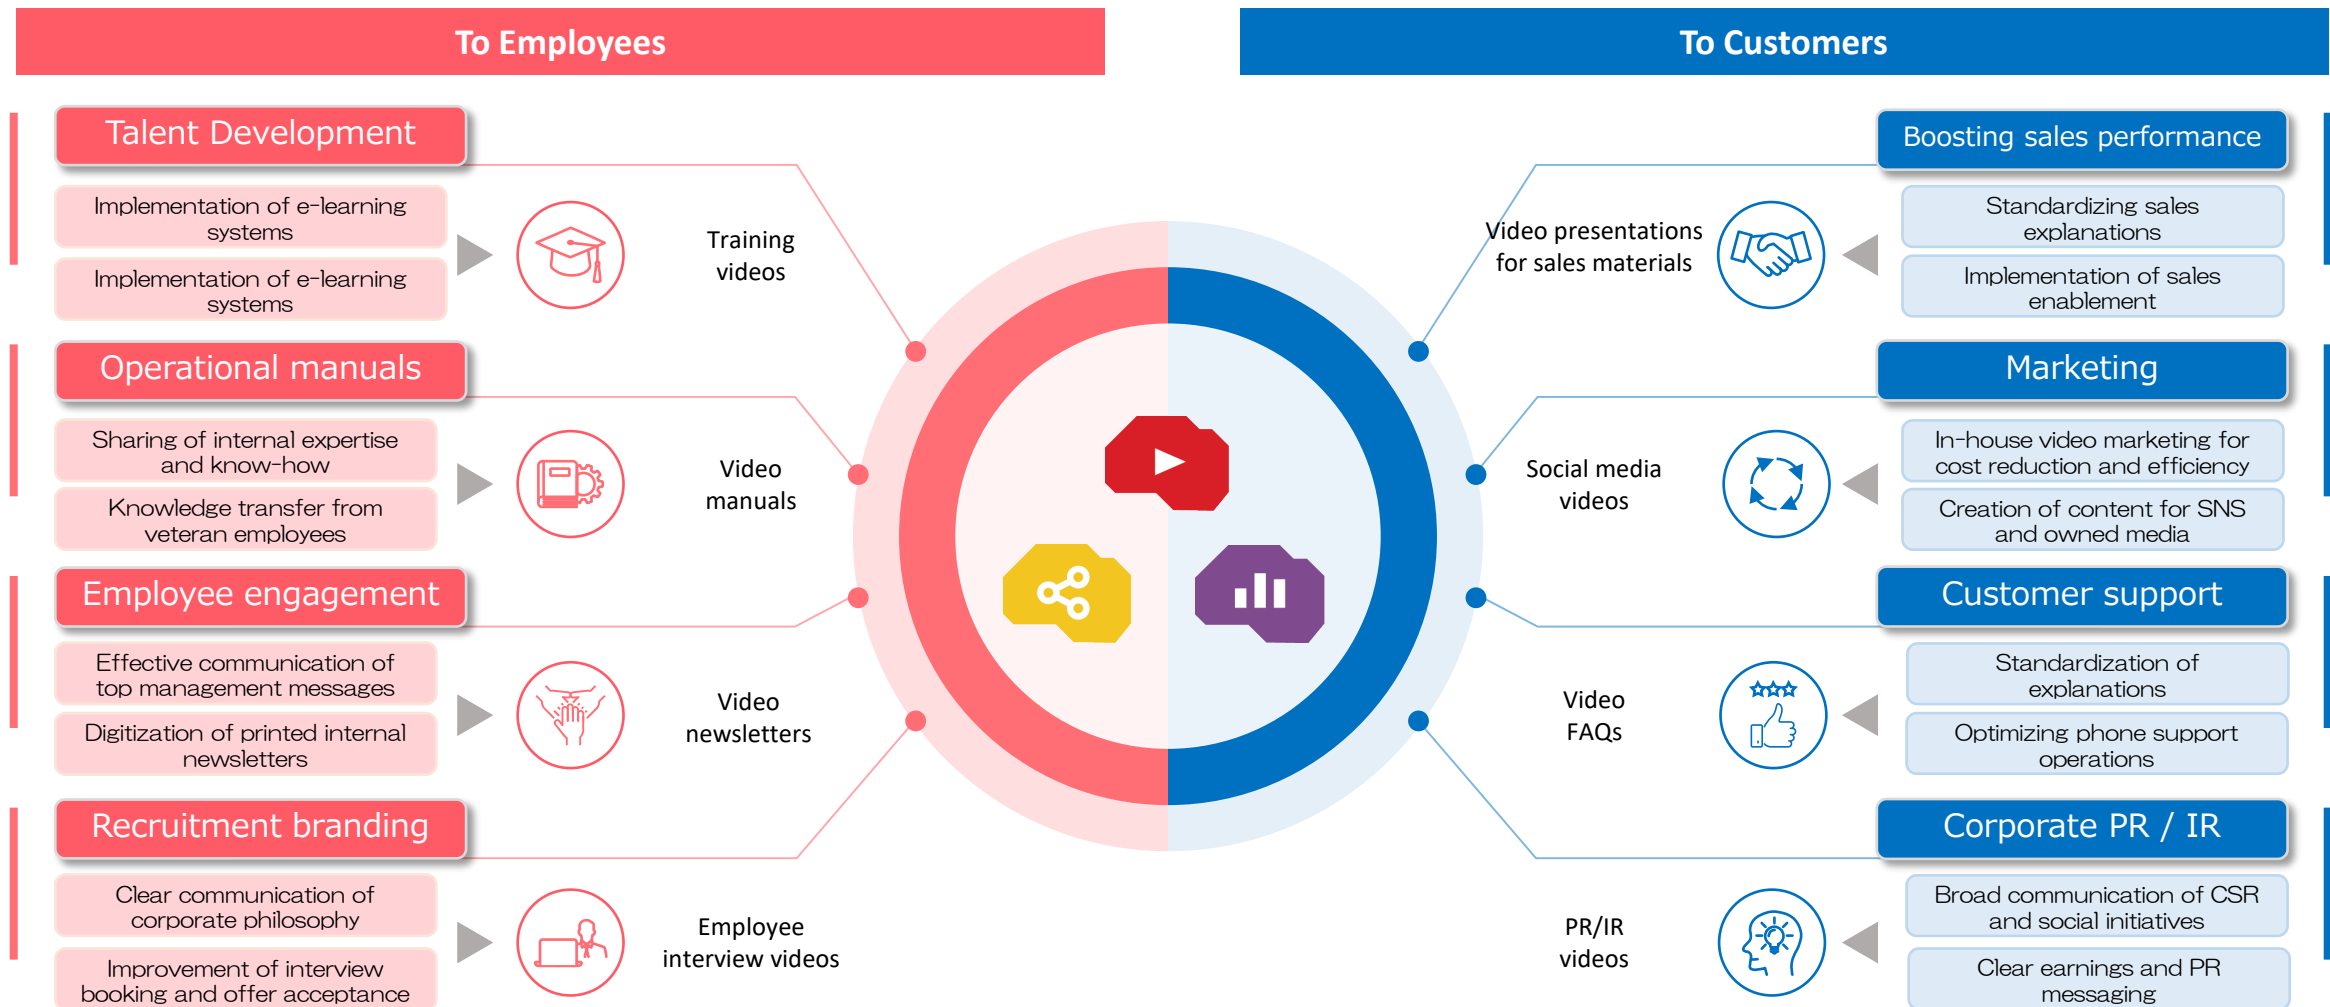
To Employees

To Customers

Talent Development

Implementation of e-learning systems

Implementation of e-learning systems

Training videos

Operational manuals

Sharing of internal expertise and know-how

Knowledge transfer from veteran employees

Video manuals

Employee engagement

Effective communication of top management messages

Digitization of printed internal newsletters

Video newsletters

Recruitment branding

Clear communication of corporate philosophy

Improvement of interview booking and offer acceptance

Employee interview videos

Boosting sales performance

Standardizing sales explanations

Implementation of sales enablement

Video presentations for sales materials

Marketing

In-house video marketing for cost reduction and efficiency

Creation of content for SNS and owned media

Social media videos

Customer support

Standardization of explanations

Optimizing phone support operations

Video FAQs

Corporate PR / IR

Broad communication of CSR and social initiatives

Clear earnings and PR messaging

PR/IR videos